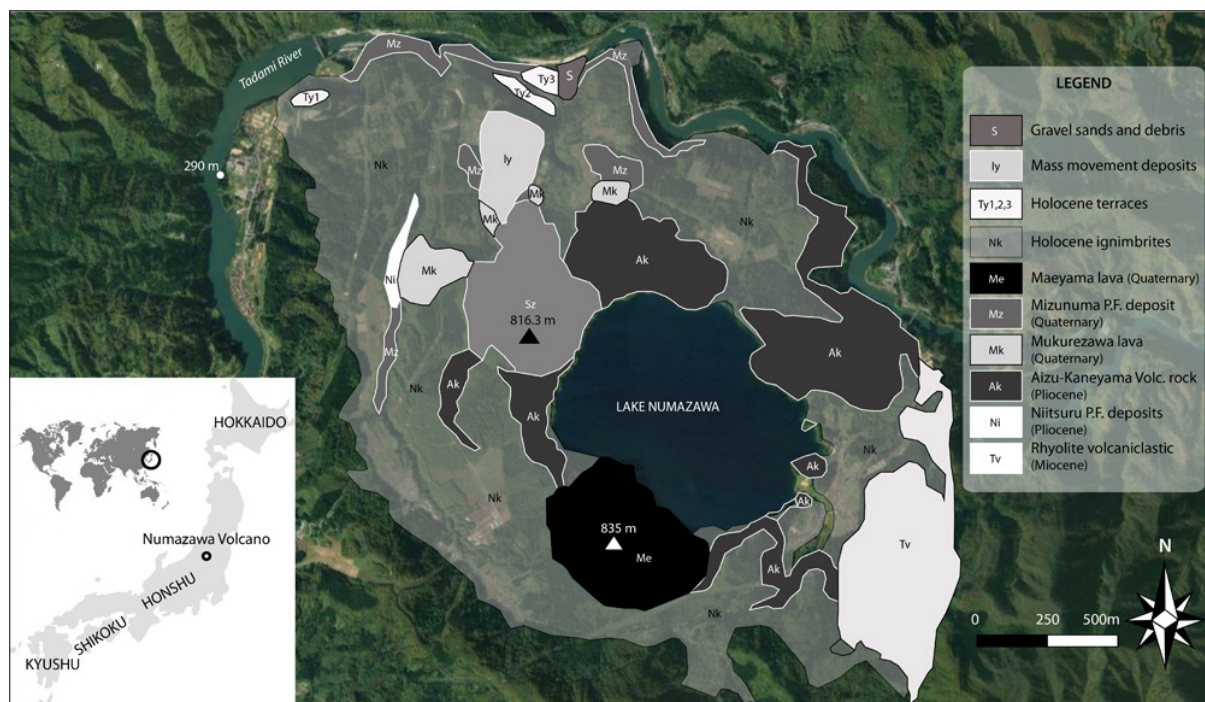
Tadami River
Mz
Mz
Ty1
Ty3
Ty2
S
290 m
Nk
Iy
Mz
Mk
Mk
Mz
Mk
Nk
Ni
Mk
Sz
816.3 m
Ak
Ak
Mz
Nk
Ak
Ak
LAKE NUMAZAWA
Nk
Ak
Ak
835 m
Me
Ak
Ak
Tv
Nk
Nk

LEGEND
S Gravel sands and debris
Iy Mass movement deposits
Ty1,2,3 Holocene terraces
Nk Holocene ignimbrites
Me Maeyama lava (Quaternary)
Mz Mizunuma P.F. deposit (Quaternary)
Mk Mukurezawa lava (Quaternary)
Ak Aizu-Kaneyama Volc. rock (Pliocene)
Ni Niitsuru P.F. deposits (Pliocene)
Tv Rhyolite volcaniclastic (Miocene)

HOKKAIDO
Numazawa Volcano
HONSHU
SHIKOKU
KYUSHU

N
0 250 500m